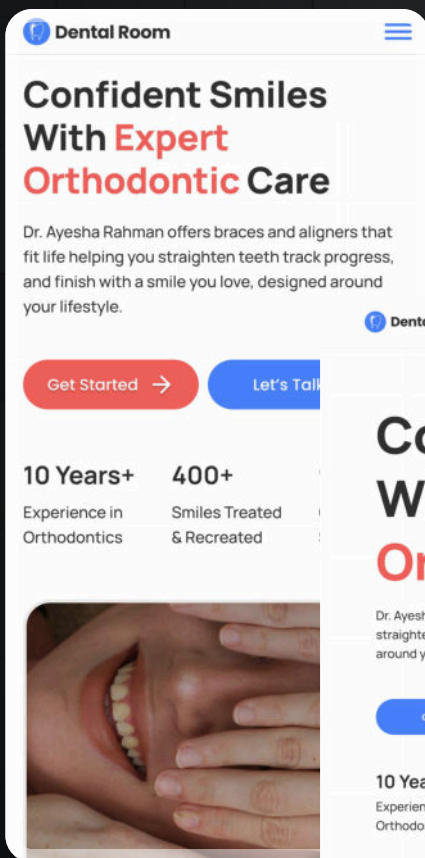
Dental Room

Confident Smiles With Expert Orthodontic Care

Dr. Ayesha Rahman offers braces and aligners that fit life helping you straighten teeth track progress, and finish with a smile you love, designed around your lifestyle.

Get Started →

Let's Talk

10 Years+
Experience in Orthodontics

400+
Smiles Treated & Recreated

Dent

Co
W
Or

Dr. Ayesh
straighte
around y

10 Yea
Experien
Orthodo